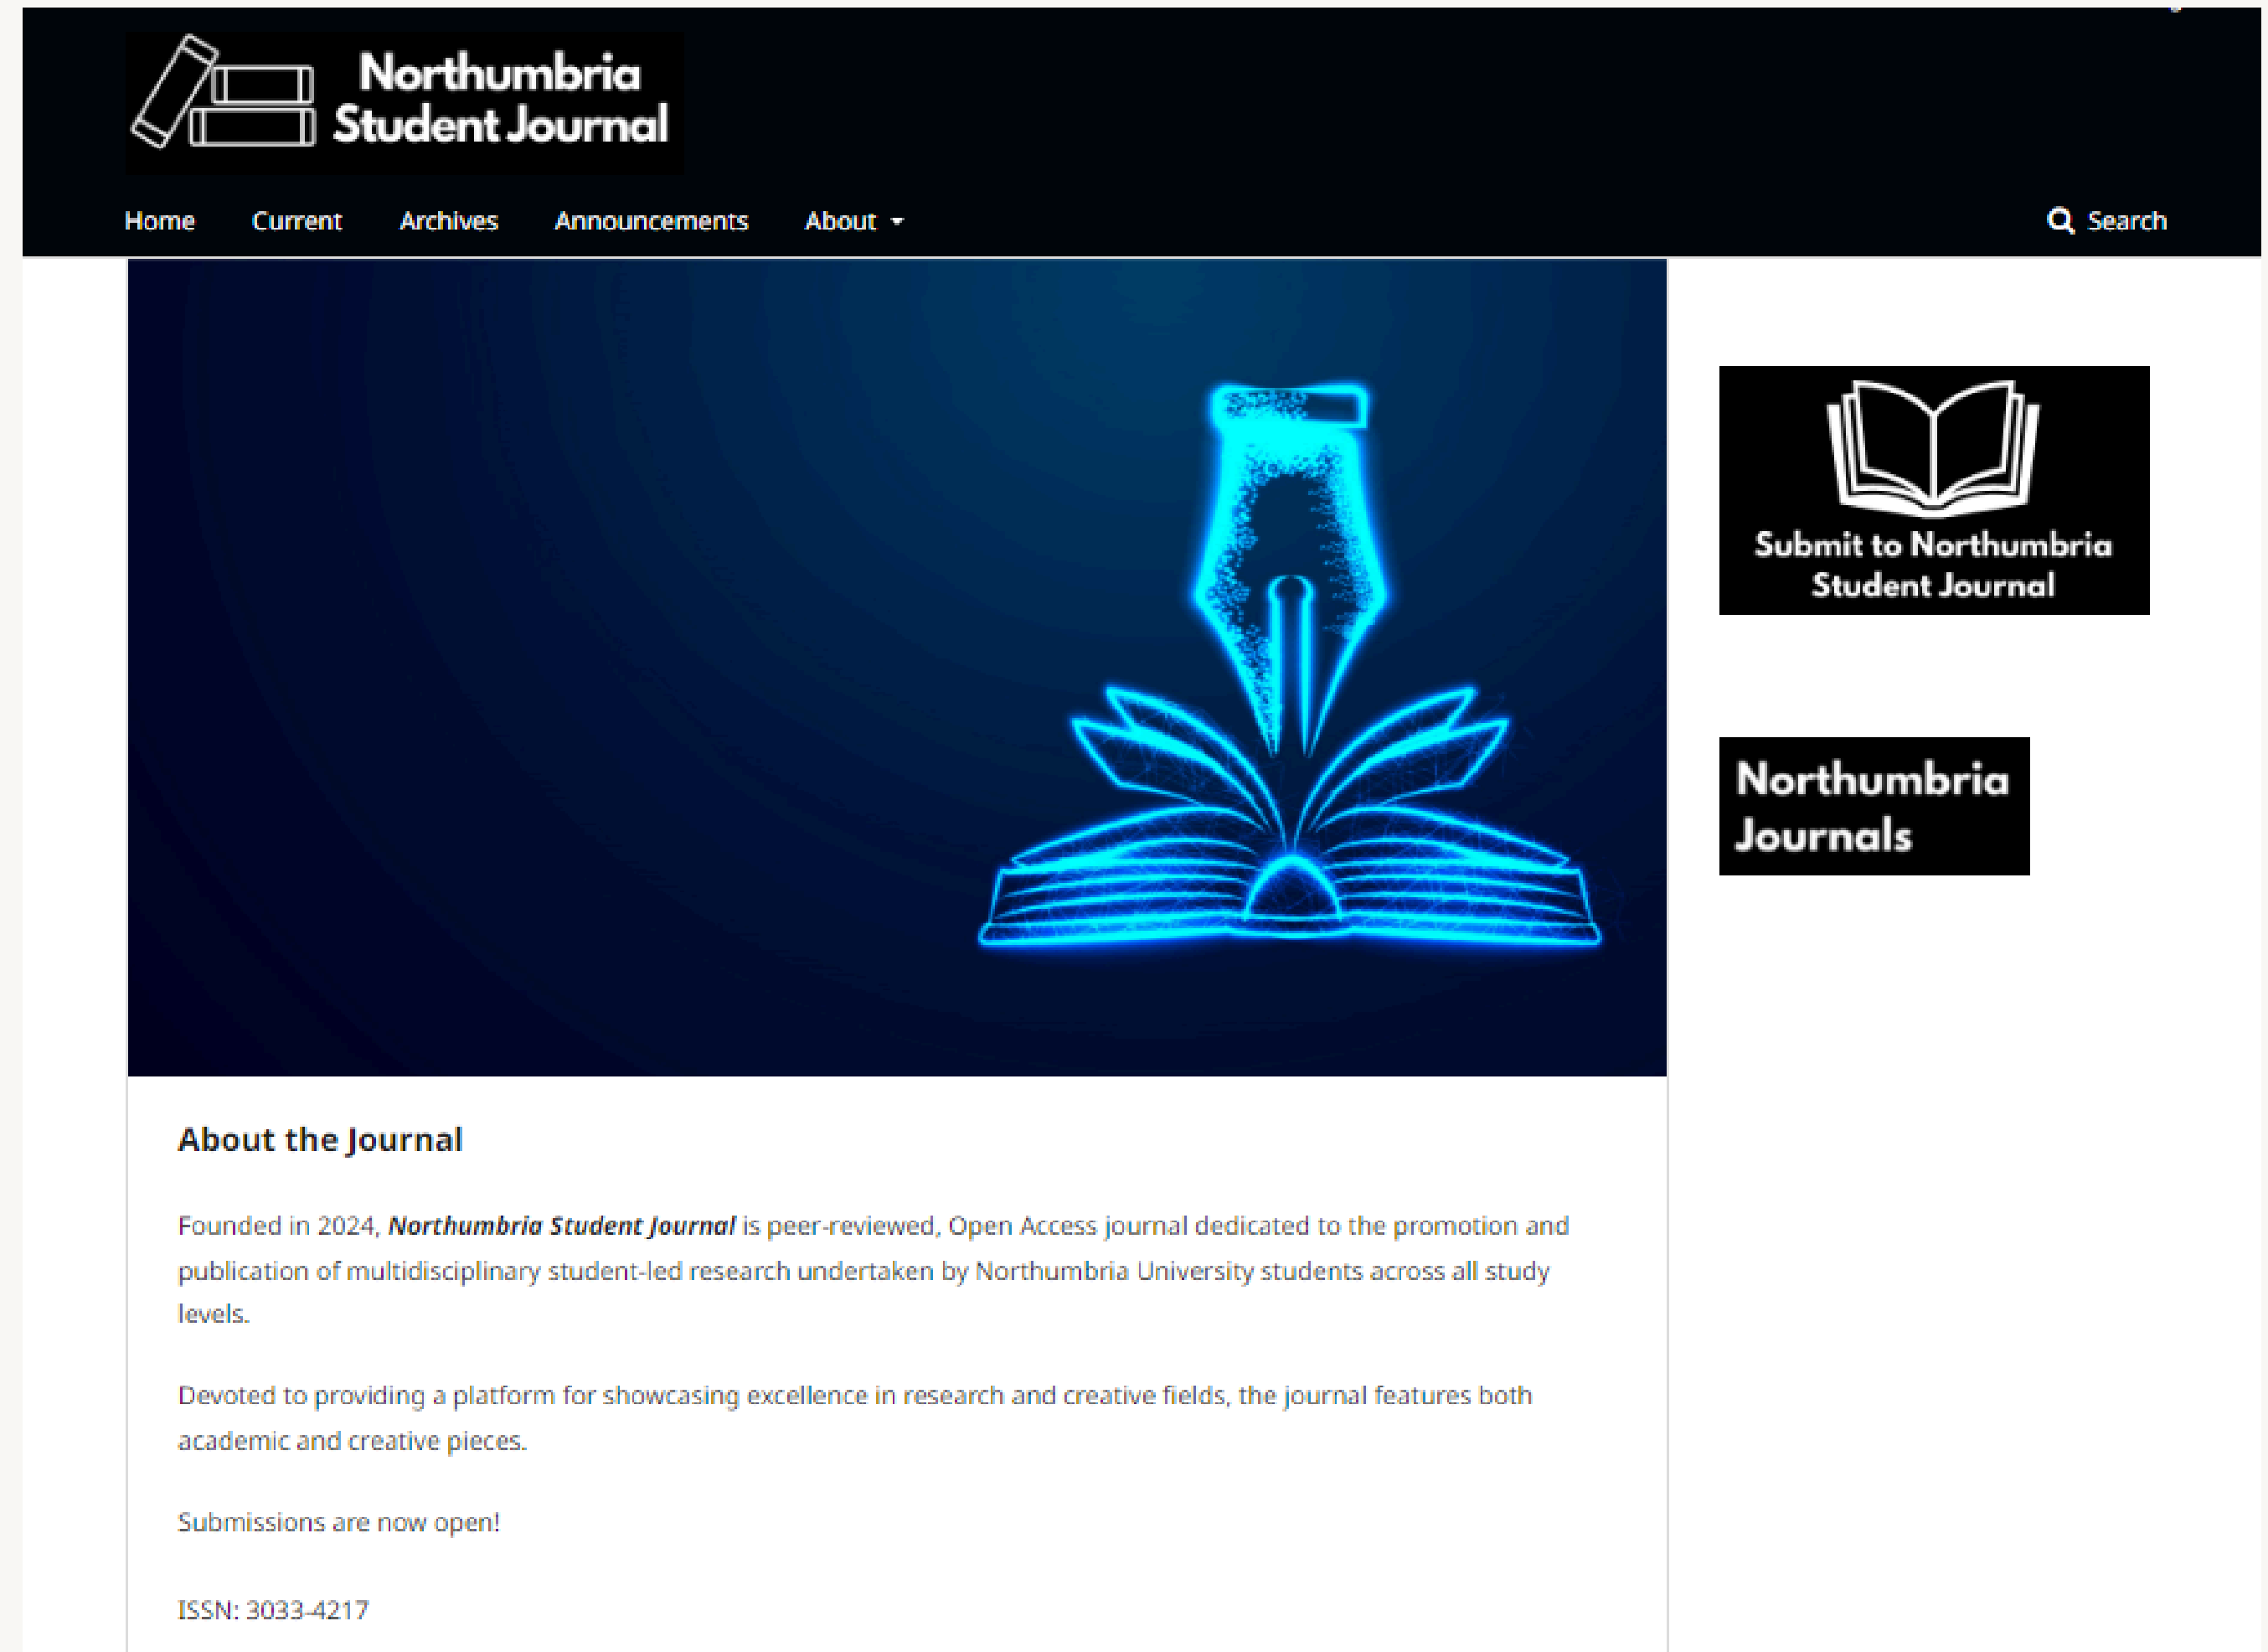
Northumbria Student Journal

Home Current Archives Announcements About Search

Submit to Northumbria Student Journal

Northumbria Journals

About the Journal

Founded in 2024, ***Northumbria Student Journal*** is peer-reviewed, Open Access journal dedicated to the promotion and publication of multidisciplinary student-led research undertaken by Northumbria University students across all study levels.

Devoted to providing a platform for showcasing excellence in research and creative fields, the journal features both academic and creative pieces.

Submissions are now open!

ISSN: 3033-4217